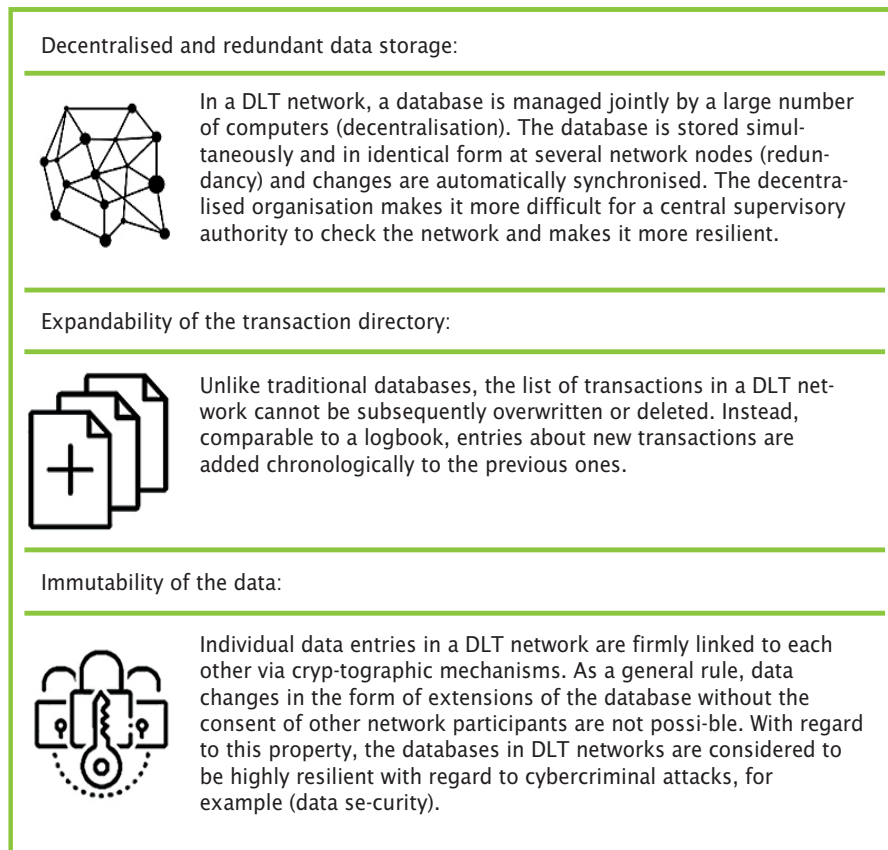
Decentralised and redundant data storage:

In a DLT network, a database is managed jointly by a large number of computers (decentralisation). The database is stored simultaneously and in identical form at several network nodes (redundancy) and changes are automatically synchronised. The decentralised organisation makes it more difficult for a central supervisory authority to check the network and makes it more resilient.

Expandability of the transaction directory:

Unlike traditional databases, the list of transactions in a DLT network cannot be subsequently overwritten or deleted. Instead, comparable to a logbook, entries about new transactions are added chronologically to the previous ones.

Immutability of the data:

Individual data entries in a DLT network are firmly linked to each other via cryp-tographic mechanisms. As a general rule, data changes in the form of extensions of the database without the consent of other network participants are not possi-ble. With regard to this property, the databases in DLT networks are considered to be highly resilient with regard to cybercriminal attacks, for example (data se-curity).